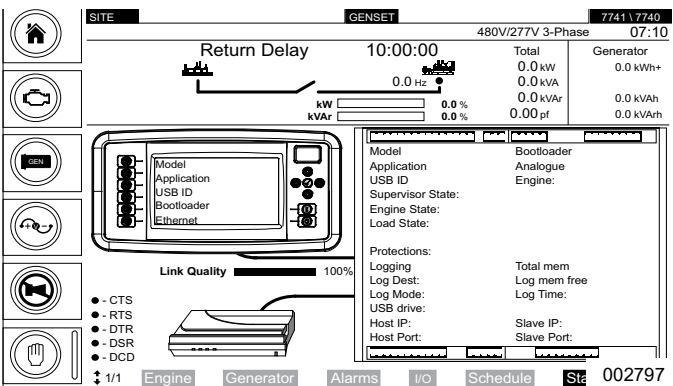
GEN

SITE

GENSET

7741 \ 7740

480V/277V 3-Phase

07:10

Return Delay

10:00:00

Total

Generator

0.0 kW

0.0 kWh+

0.0 Hz

0.0 kVA

0.0 kVAr

0.0 kVAh

kW

0.0 %

kVAr

0.0 %

0.00 pf

0.0 kVArh

Model

Application

USB ID

Bootloader

Ethernet

Model

Bootloader

Application

Analogue

USB ID

Engine:

Supervisor State:

Engine State:

Load State:

Protections:

Logging

Total mem

Log Dest:

Log mem free

Log Mode:

Log Time:

USB drive:

Host IP:

Slave IP:

Host Port:

Slave Port:

Link Quality

100%

● - CTS

● - RTS

● - DTR

● - DSR

● - DCD

1/1

Engine

Generator

Alarms

I/O

Schedule

Sta

002797